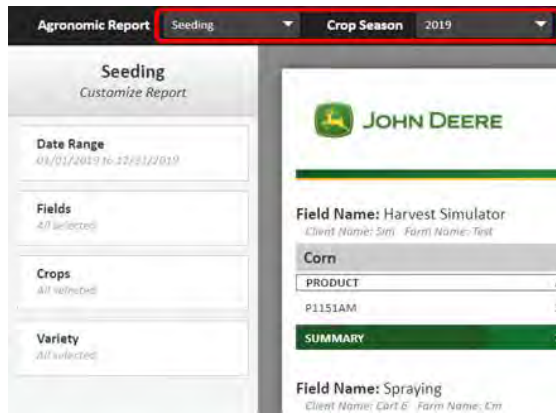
Agronomic Report Seeding Crop Season 2019

Seeding
Customize Report

Date Range
01/01/2019 to 12/31/2019

Fields
All selected

Crops
All selected

Variety
All selected

JOHN DEERE

Field Name: Harvest Simulator
Client Name: Sim Farm Name: Test

Corn

PRODUCT

P1151AM

SUMMARY

Field Name: Spraying
Client Name: Cart E Farm Name: Cm